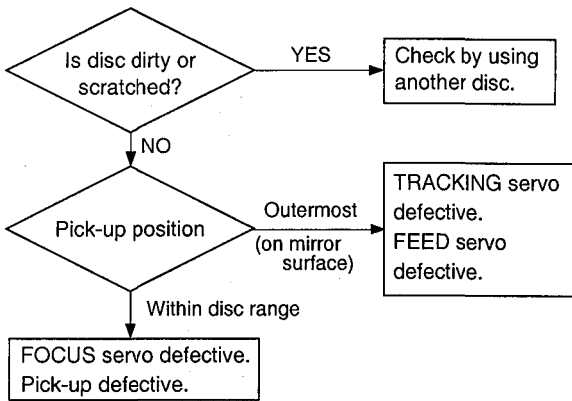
Is disc dirty or scratched?

YES

Check by using another disc.

NO

Pick-up position

Outermost

(on mirror surface)

TRACKING servo defective.
FEED servo defective.

Within disc range

FOCUS servo defective.
Pick-up defective.